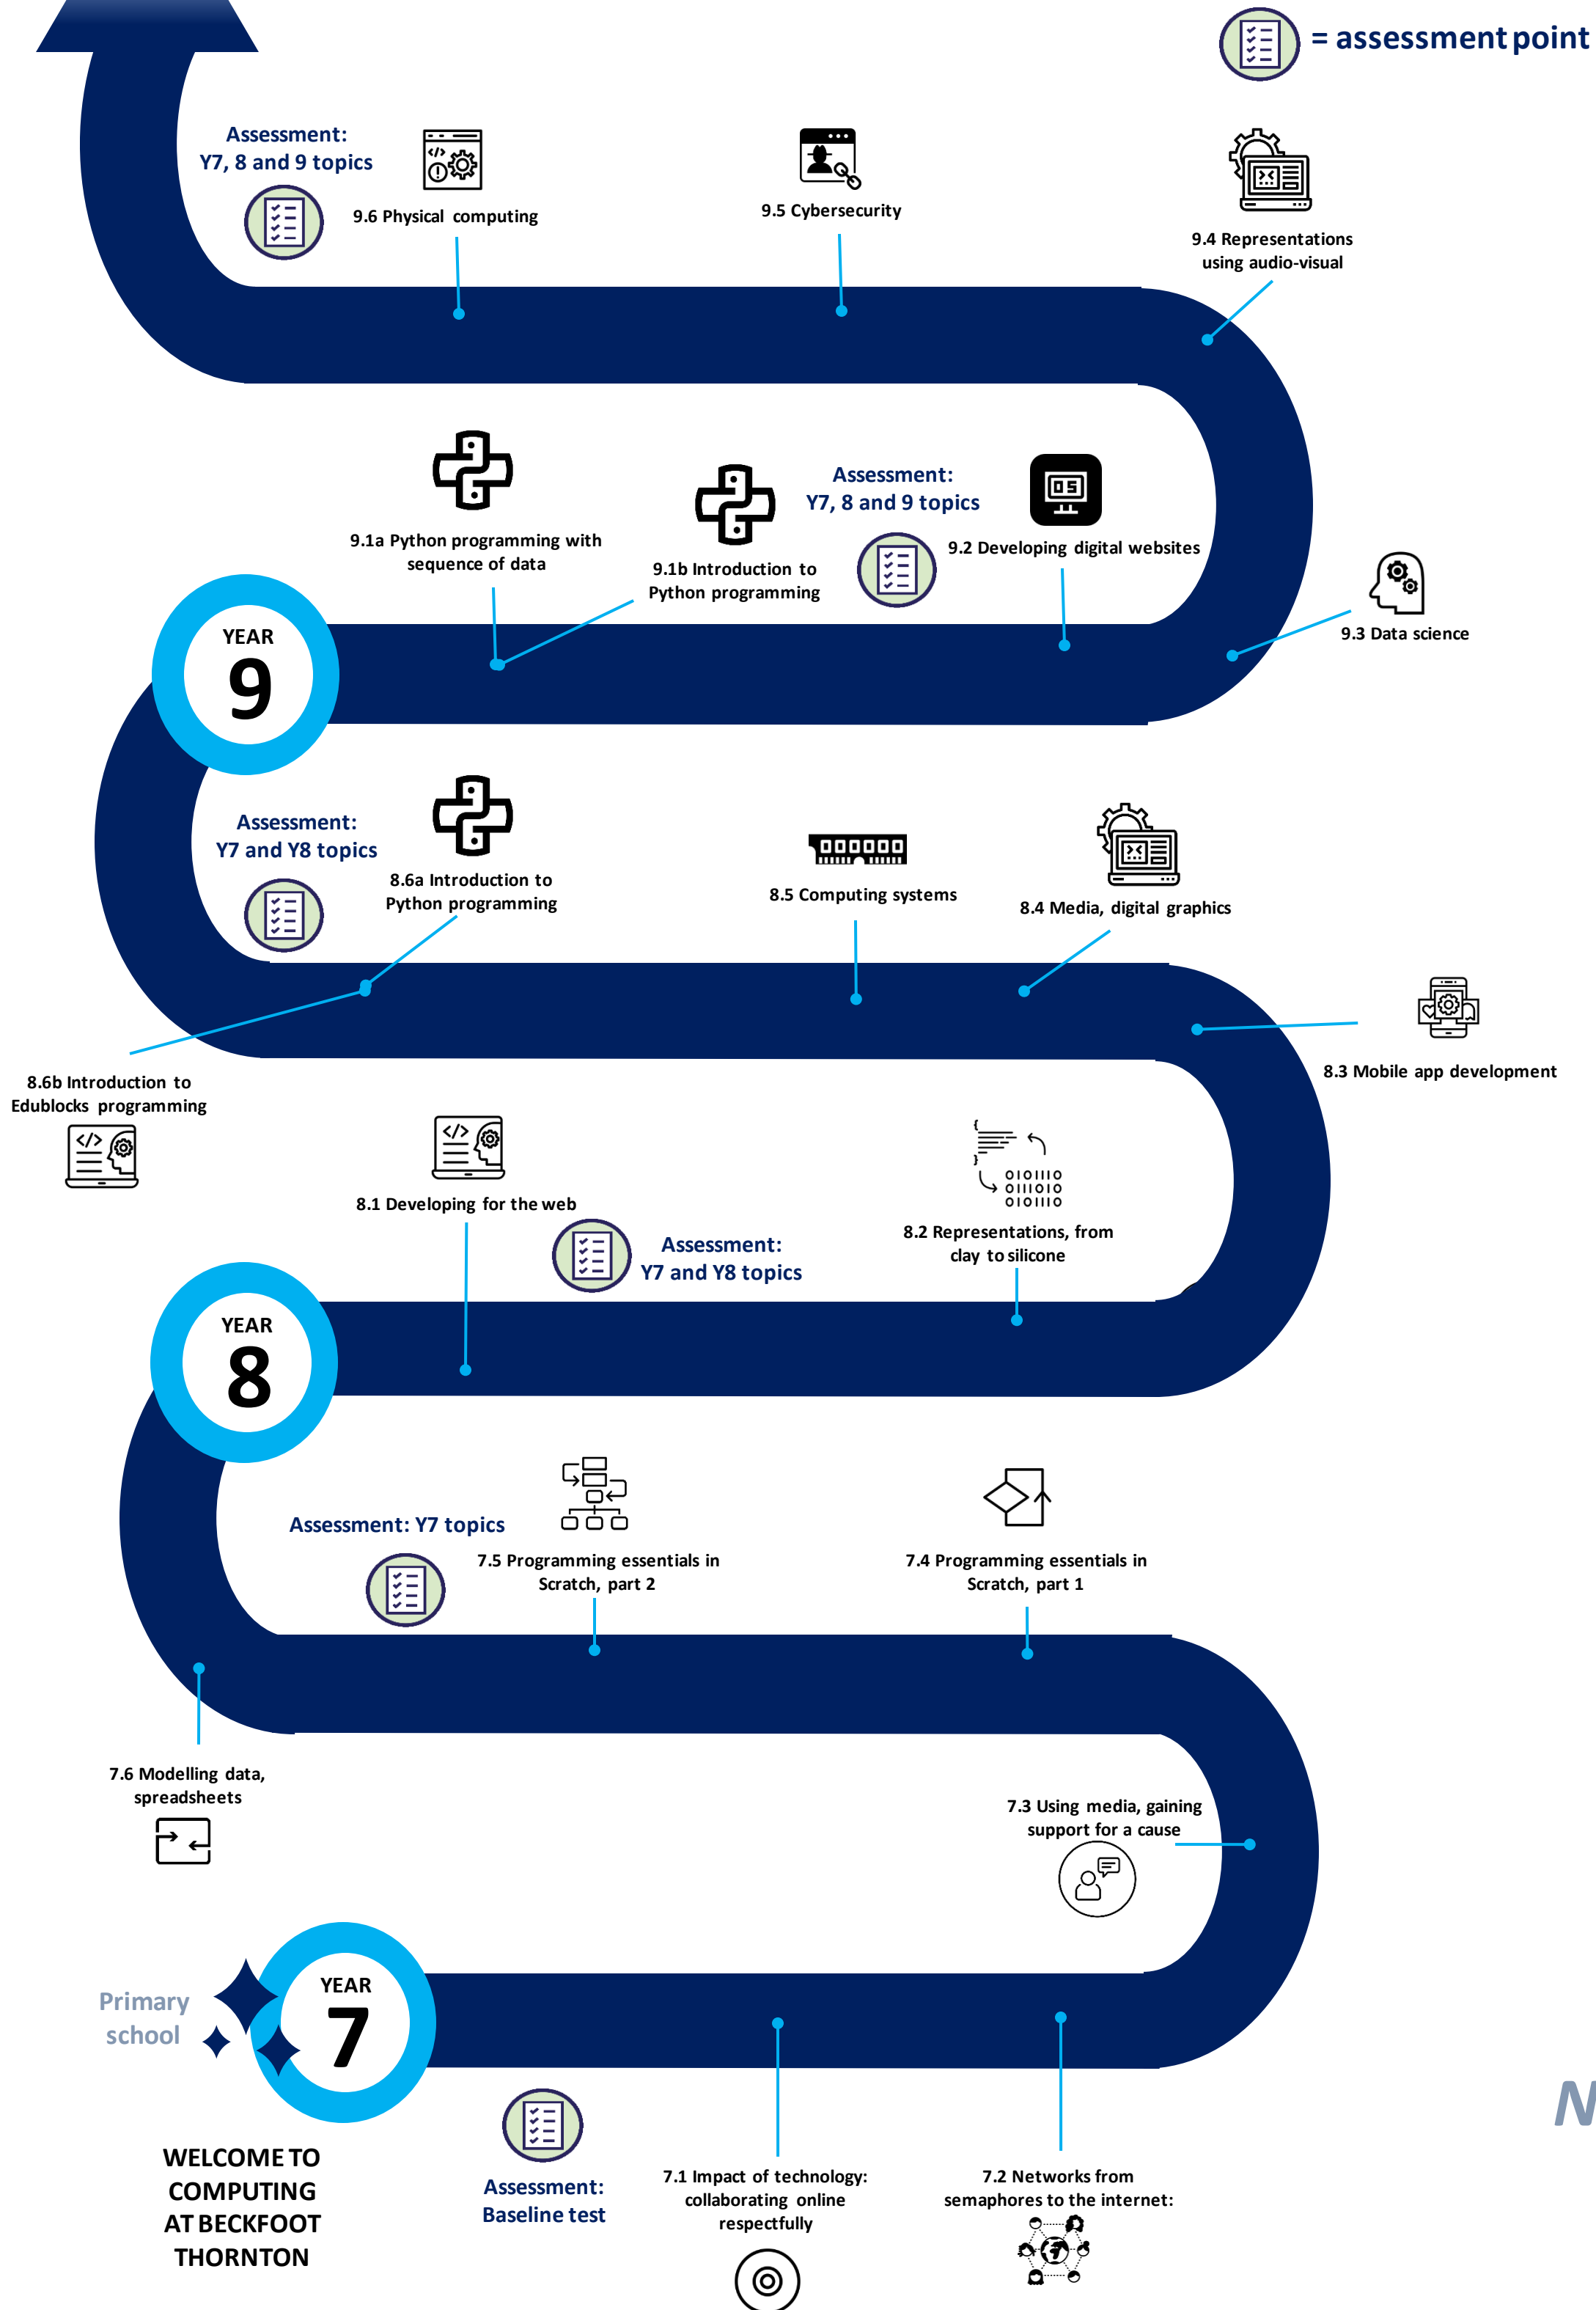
= assessment point

Assessment: Y7, 8 and 9 topics

9.6 Physical computing

9.5 Cybersecurity

9.4 Representations using audio-visual

9.1a Python programming with sequence of data

9.1b Introduction to Python programming

Assessment: Y7, 8 and 9 topics

9.2 Developing digital websites

9.3 Data science

YEAR 9

Assessment: Y7 and Y8 topics

8.6a Introduction to Python programming

8.5 Computing systems

8.4 Media, digital graphics

8.3 Mobile app development

8.6b Introduction to Edublocks programming

8.1 Developing for the web

Assessment: Y7 and Y8 topics

8.2 Representations, from clay to silicone

YEAR 8

Assessment: Y7 topics

7.5 Programming essentials in Scratch, part 2

7.4 Programming essentials in Scratch, part 1

7.6 Modelling data, spreadsheets

7.3 Using media, gaining support for a cause

Primary school

YEAR 7

WELCOME TO COMPUTING AT BECKFOOT THORNTON

Assessment: Baseline test

7.1 Impact of technology: collaborating online respectfully

7.2 Networks from semaphores to the internet:

N